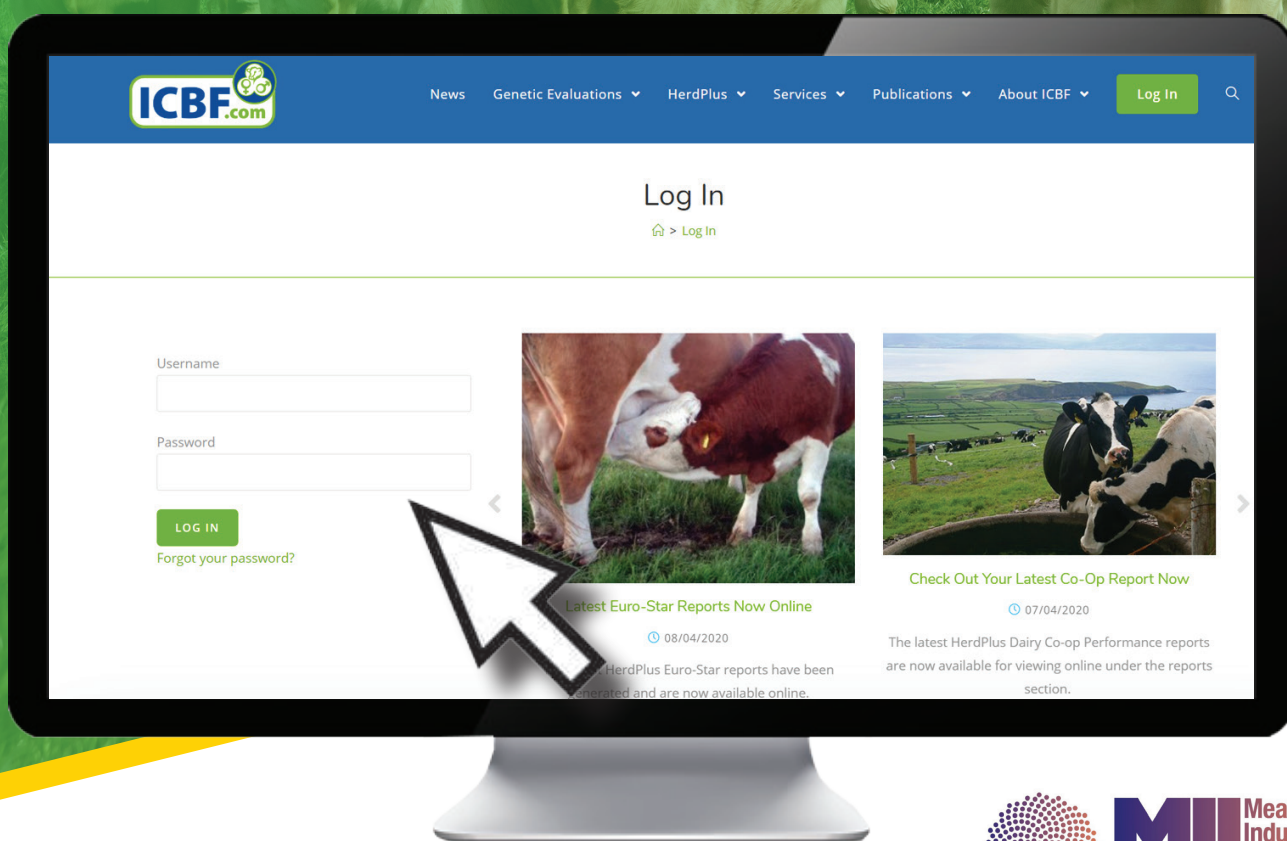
ICBF.com

News Genetic Evaluations HerdPlus Services Publications About ICBF Log In

Log In

> Log In

Username

Password

LOG IN
Forgot your password?

Latest Euro-Star Reports Now Online

08/04/2020

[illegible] HerdPlus Euro-Star reports have been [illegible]enerated and are now available online.

Check Out Your Latest Co-Op Report Now

07/04/2020

The latest HerdPlus Dairy Co-op Performance reports are now available for viewing online under the reports section.

Mea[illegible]
Indu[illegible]